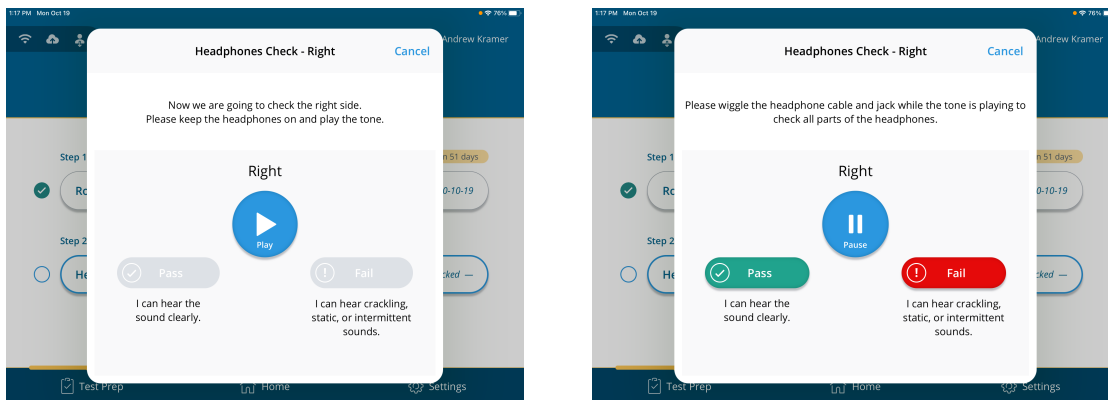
1:17 PM Mon Oct 19
76%

Andrew Kramer

Headphones Check - Right
Cancel

Now we are going to check the right side.
Please keep the headphones on and play the tone.

Right

Play

Pass
I can hear the sound clearly.

Fail
I can hear crackling, static, or intermittent sounds.

Step 1
Ro
n 51 days
0-10-19

Step 2
He
cked —

Test Prep
Home
Settings

1:17 PM Mon Oct 19
76%

Andrew Kramer

Headphones Check - Right
Cancel

Please wiggle the headphone cable and jack while the tone is playing to check all parts of the headphones.

Right

Pause

Pass
I can hear the sound clearly.

Fail
I can hear crackling, static, or intermittent sounds.

Step 1
Ro
n 51 days
0-10-19

Step 2
He
cked —

Test Prep
Home
Settings